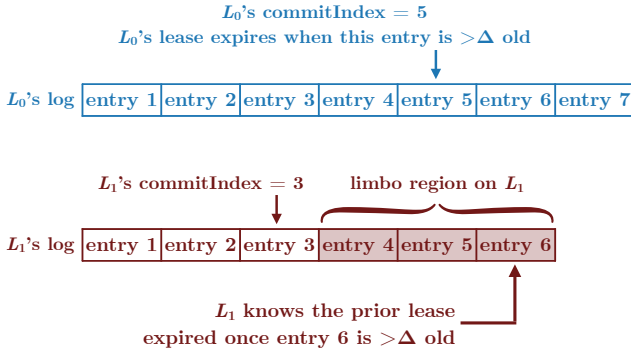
$L_0$'s commitIndex = 5

$L_0$'s lease expires when this entry is $>\Delta$ old

$L_0$'s log

| entry 1 | entry 2 | entry 3 | entry 4 | entry 5 | entry 6 | entry 7 |
|---|---|---|---|---|---|---|

$L_1$'s commitIndex = 3

limbo region on $L_1$

$L_1$'s log

| entry 1 | entry 2 | entry 3 | entry 4 | entry 5 | entry 6 |
|---|---|---|---|---|---|

$L_1$ knows the prior lease expired once entry 6 is $>\Delta$ old